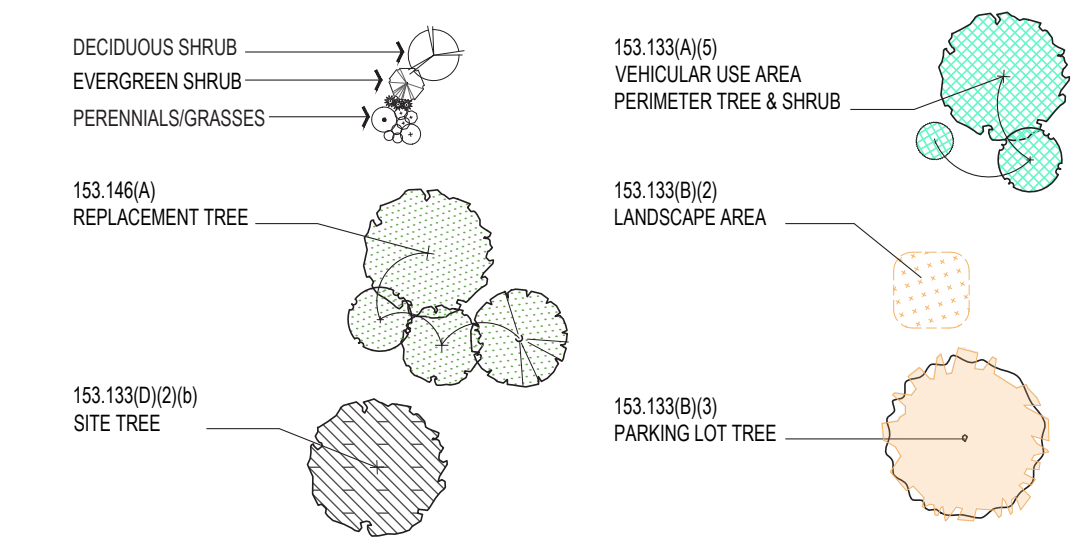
DECIDUOUS SHRUB
EVERGREEN SHRUB
PERENNIALS/GRASSES

153.133(A)(5)
VEHICULAR USE AREA
PERIMETER TREE & SHRUB

153.146(A)
REPLACEMENT TREE

153.133(B)(2)
LANDSCAPE AREA

153.133(D)(2)(b)
SITE TREE

153.133(B)(3)
PARKING LOT TREE